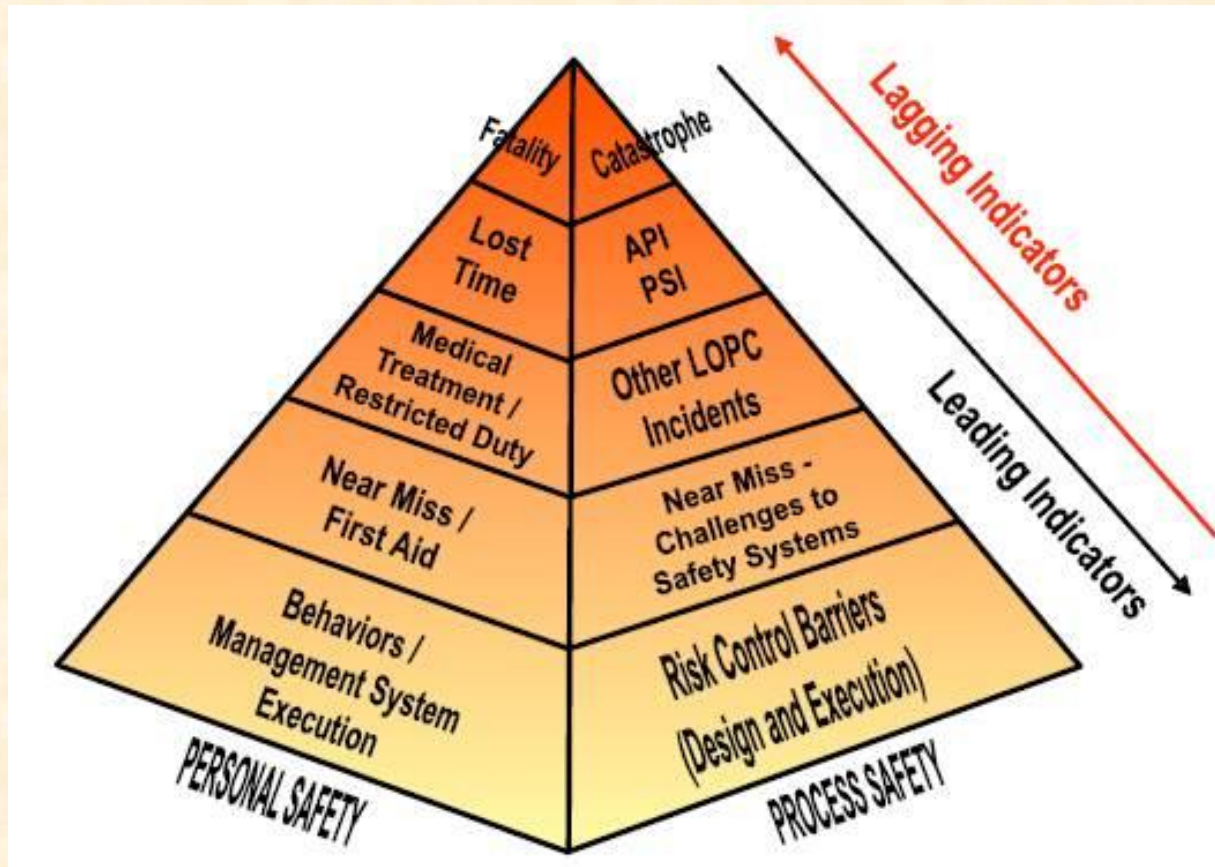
Fatality
Catastrophe
Lost Time
API PSI
Medical Treatment / Restricted Duty
Other LOPC Incidents
Near Miss / First Aid
Near Miss - Challenges to Safety Systems
Behaviors / Management System Execution
Risk Control Barriers (Design and Execution)
PERSONAL SAFETY
PROCESS SAFETY
Lagging Indicators
Leading Indicators